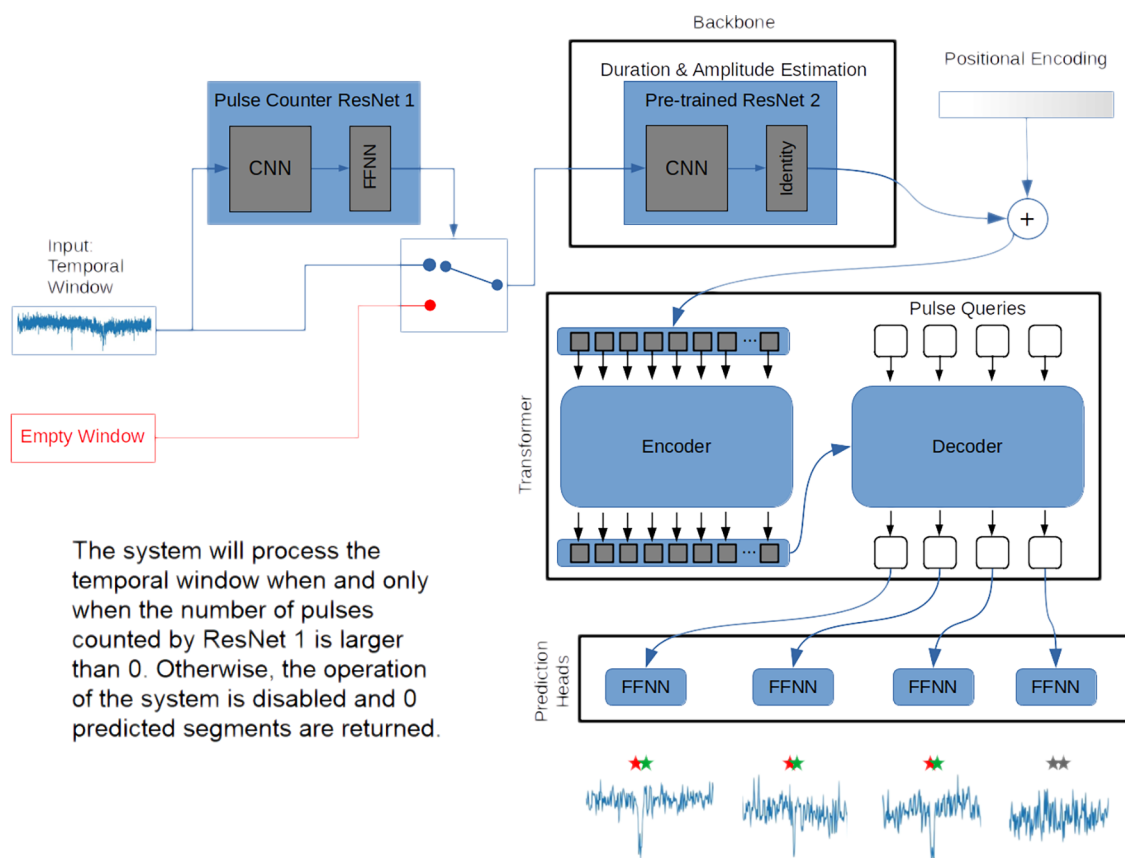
Backbone

Duration & Amplitude Estimation

Pre-trained ResNet 2

CNN

Identity

Positional Encoding

+

Pulse Counter ResNet 1

CNN

FFNN

Input: Temporal Window

Empty Window

Pulse Queries

Transformer

...

Encoder

Decoder

...

Prediction Heads

FFNN

FFNN

FFNN

FFNN

The system will process the temporal window when and only when the number of pulses counted by ResNet 1 is larger than 0. Otherwise, the operation of the system is disabled and 0 predicted segments are returned.